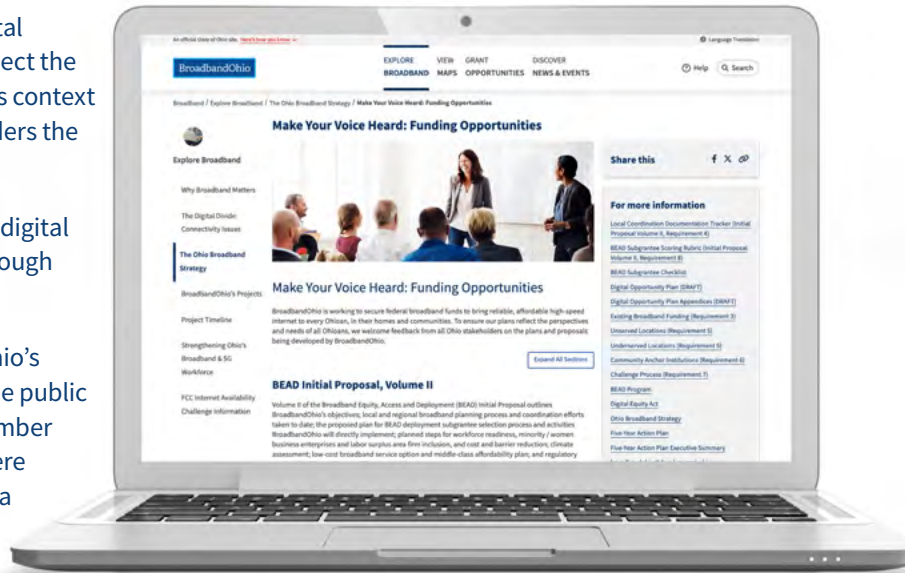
tal
ect the
s context
ders the

digital
ough

io's
e public
mber
ere
a

An official State of Ohio site. Here's how you know

Language Translation

BroadbandOhio

EXPLORE BROADBAND

VIEW MAPS

GRANT OPPORTUNITIES

DISCOVER NEWS & EVENTS

Help

Search

Broadband / Explore Broadband / The Ohio Broadband Strategy / Make Your Voice Heard: Funding Opportunities

Make Your Voice Heard: Funding Opportunities

Explore Broadband

Why Broadband Matters

The Digital Divide: Connectivity Issues

The Ohio Broadband Strategy

BroadbandOhio's Projects

Project Timeline

Strengthening Ohio's Broadband & 5G Workforce

FCC Internet Availability Challenge Information

Share this

For more information

Local Coordination Documentation Tracker (Initial Proposal Volume II, Requirement 4)

BEAD Subgrantee Scoring Rubric (Initial Proposal Volume II, Requirement 8)

BEAD Subgrantee Checklist

Digital Opportunity Plan (DRAFT)

Digital Opportunity Plan Appendices (DRAFT)

Existing Broadband Funding (Requirement 3)

Unserved Locations (Requirement 5)

Underserved Locations (Requirement 5)

Community Anchor Institutions (Requirement 6)

Challenge Process (Requirement 7)

BEAD Program

Digital Equity Act

Ohio Broadband Strategy

Five-Year Action Plan

Five-Year Action Plan Executive Summary

Make Your Voice Heard: Funding Opportunities

BroadbandOhio is working to secure federal broadband funds to bring reliable, affordable high-speed internet to every Ohioan, in their homes and communities. To ensure our plans reflect the perspectives and needs of all Ohioans, we welcome feedback from all Ohio stakeholders on the plans and proposals being developed by BroadbandOhio.

Expand All Sections

BEAD Initial Proposal, Volume II

Volume II of the Broadband Equity, Access and Deployment (BEAD) Initial Proposal outlines BroadbandOhio's objectives; local and regional broadband planning process and coordination efforts taken to date; the proposed plan for BEAD deployment subgrantee selection process and activities BroadbandOhio will directly implement; planned steps for workforce readiness, minority / women business enterprises and labor surplus area firm inclusion, and cost and barrier reduction; climate assessment; low-cost broadband service option and middle-class affordability plan; and regulatory